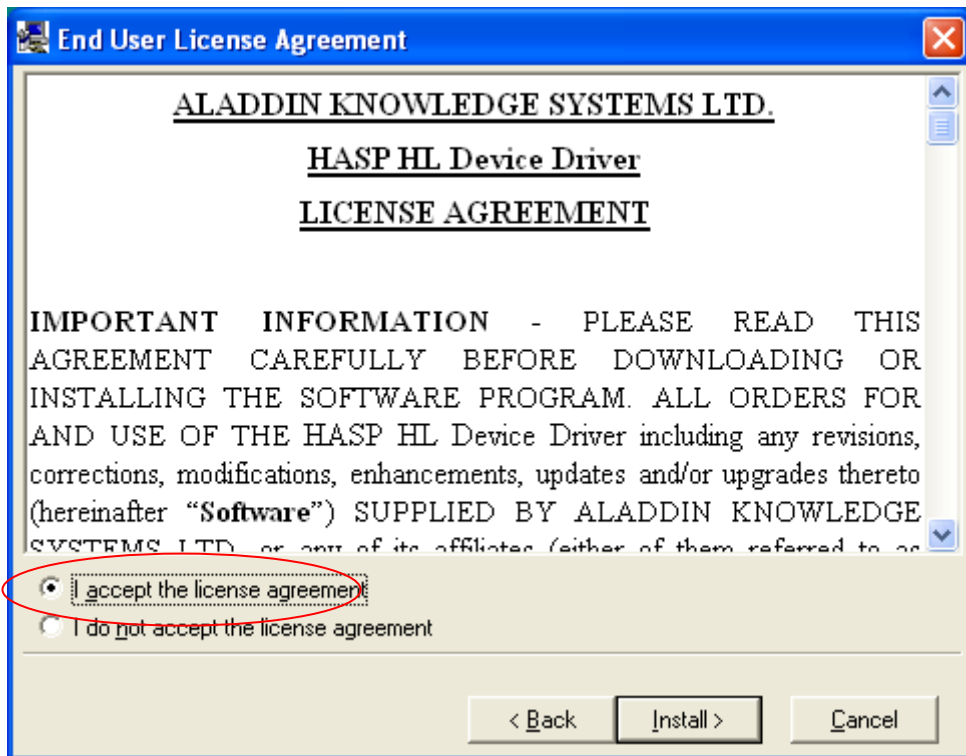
End User License Agreement

ALADDIN KNOWLEDGE SYSTEMS LTD.

HASP HL Device Driver

LICENSE AGREEMENT

IMPORTANT INFORMATION - PLEASE READ THIS AGREEMENT CAREFULLY BEFORE DOWNLOADING OR INSTALLING THE SOFTWARE PROGRAM. ALL ORDERS FOR AND USE OF THE HASP HL Device Driver including any revisions, corrections, modifications, enhancements, updates and/or upgrades thereto (hereinafter "Software") SUPPLIED BY ALADDIN KNOWLEDGE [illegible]

I accept the license agreement

I do not accept the license agreement

< Back

Install >

Cancel